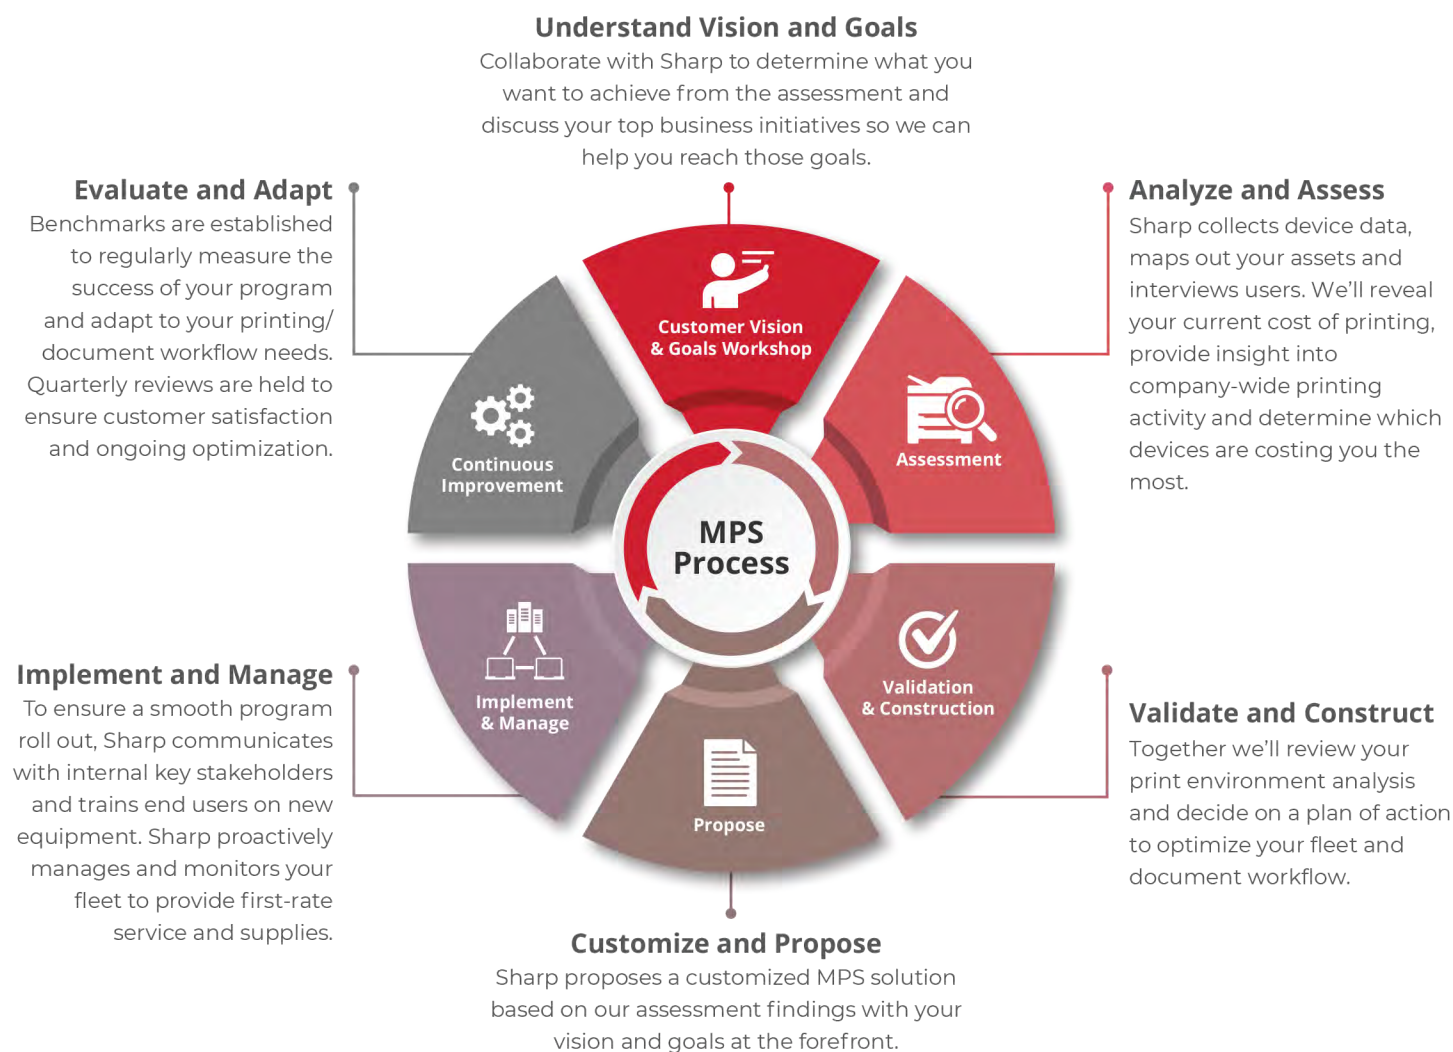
Understand Vision and Goals
Collaborate with Sharp to determine what you want to achieve from the assessment and discuss your top business initiatives so we can help you reach those goals.

Evaluate and Adapt
Benchmarks are established to regularly measure the success of your program and adapt to your printing/ document workflow needs. Quarterly reviews are held to ensure customer satisfaction and ongoing optimization.

Analyze and Assess
Sharp collects device data, maps out your assets and interviews users. We'll reveal your current cost of printing, provide insight into company-wide printing activity and determine which devices are costing you the most.

Customer Vision & Goals Workshop

Assessment

Validation & Construction

Propose

Implement & Manage

Continuous Improvement

MPS Process

Implement and Manage
To ensure a smooth program roll out, Sharp communicates with internal key stakeholders and trains end users on new equipment. Sharp proactively manages and monitors your fleet to provide first-rate service and supplies.

Validate and Construct
Together we'll review your print environment analysis and decide on a plan of action to optimize your fleet and document workflow.

Customize and Propose
Sharp proposes a customized MPS solution based on our assessment findings with your vision and goals at the forefront.